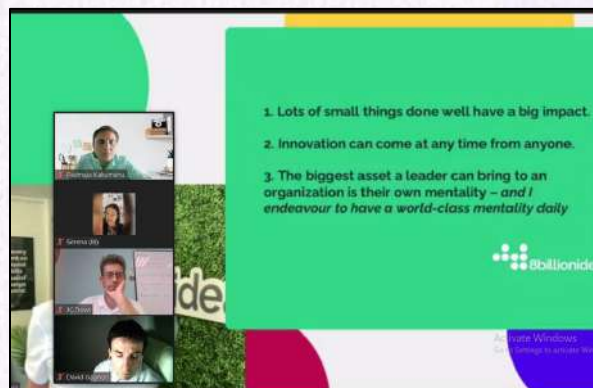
1. Lots of small things done well have a big impact.

2. Innovation can come at any time from anyone.

3. The biggest asset a leader can bring to an organization is their own mentality – and I endeavour to have a world-class mentality daily

8billionide

Dhirmaa Kakumanu

Serena (ib)

JC (Tom)

David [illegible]

Activate Windows
Go to Settings to activate Wi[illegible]